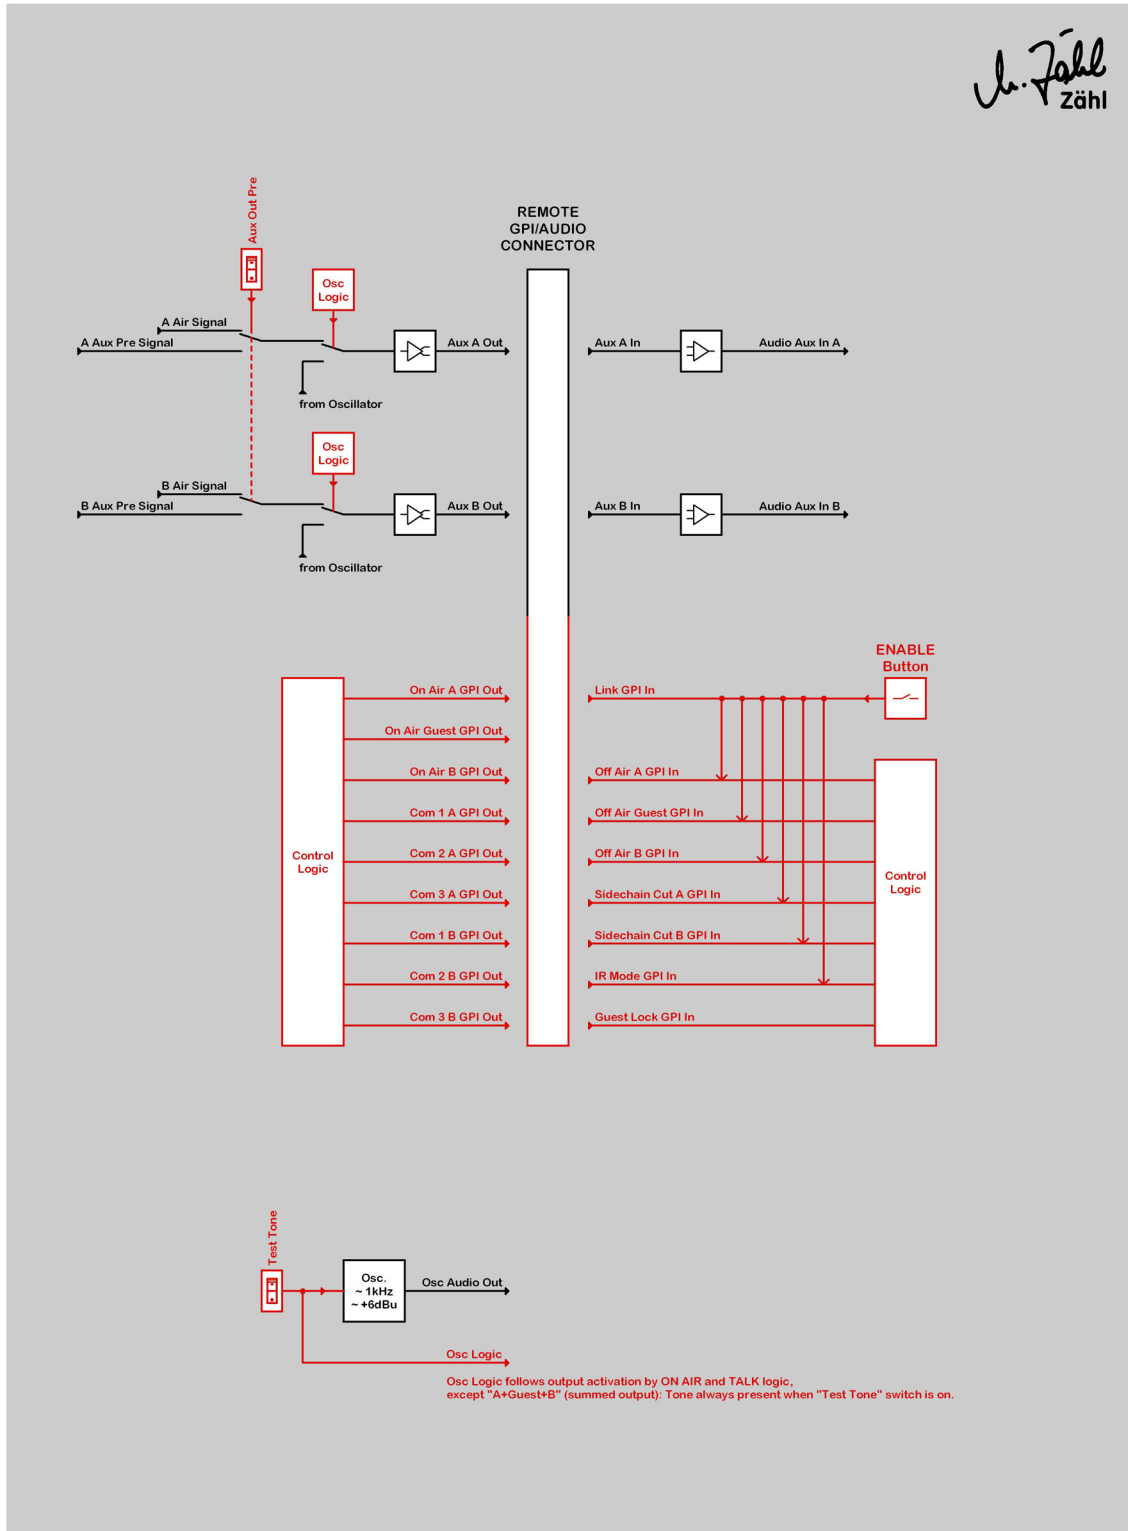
M. Zähl
Zähl

REMOTE
GPI/AUDIO
CONNECTOR

Aux Out Pre

Osc
Logic

A Air Signal
A Aux Pre Signal
Aux A Out
Aux A In
Audio Aux In A
from Oscillator

Osc
Logic

B Air Signal
B Aux Pre Signal
Aux B Out
Aux B In
Audio Aux In B
from Oscillator

ENABLE
Button

Control
Logic

On Air A GPI Out
On Air Guest GPI Out
On Air B GPI Out
Com 1 A GPI Out
Com 2 A GPI Out
Com 3 A GPI Out
Com 1 B GPI Out
Com 2 B GPI Out
Com 3 B GPI Out

Link GPI In
Off Air A GPI In
Off Air Guest GPI In
Off Air B GPI In
Sidechain Cut A GPI In
Sidechain Cut B GPI In
IR Mode GPI In
Guest Lock GPI In

Control
Logic

Test Tone

Osc.
~ 1kHz
~ +6dBu

Osc Audio Out

Osc Logic

Osc Logic follows output activation by ON AIR and TALK logic,
except "A+Guest+B" (summed output): Tone always present when "Test Tone" switch is on.